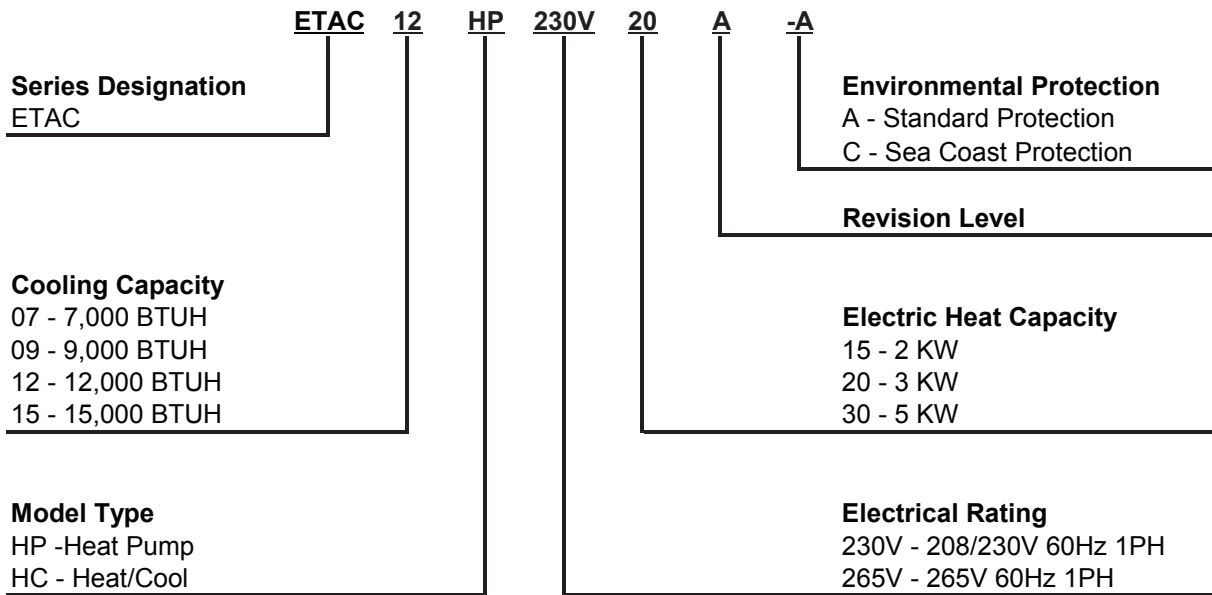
ETAC 12 HP 230V 20 A -A

Series Designation
ETAC

Cooling Capacity
07 - 7,000 BTUH
09 - 9,000 BTUH
12 - 12,000 BTUH
15 - 15,000 BTUH

Model Type
HP -Heat Pump
HC - Heat/Cool

Environmental Protection
A - Standard Protection
C - Sea Coast Protection

Revision Level

Electric Heat Capacity
15 - 2 KW
20 - 3 KW
30 - 5 KW

Electrical Rating
230V - 208/230V 60Hz 1PH
265V - 265V 60Hz 1PH